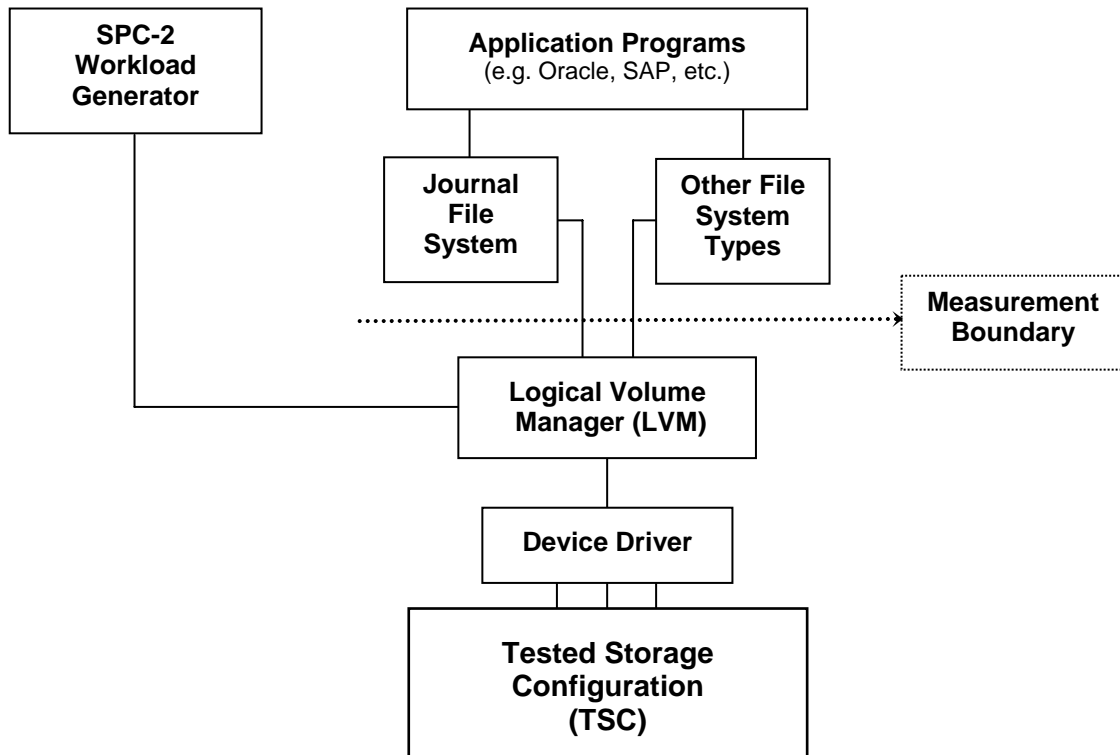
SPC-2 Workload Generator

Application Programs
(e.g. Oracle, SAP, etc.)

Journal File System

Other File System Types

Measurement Boundary

Logical Volume Manager (LVM)

Device Driver

Tested Storage Configuration (TSC)